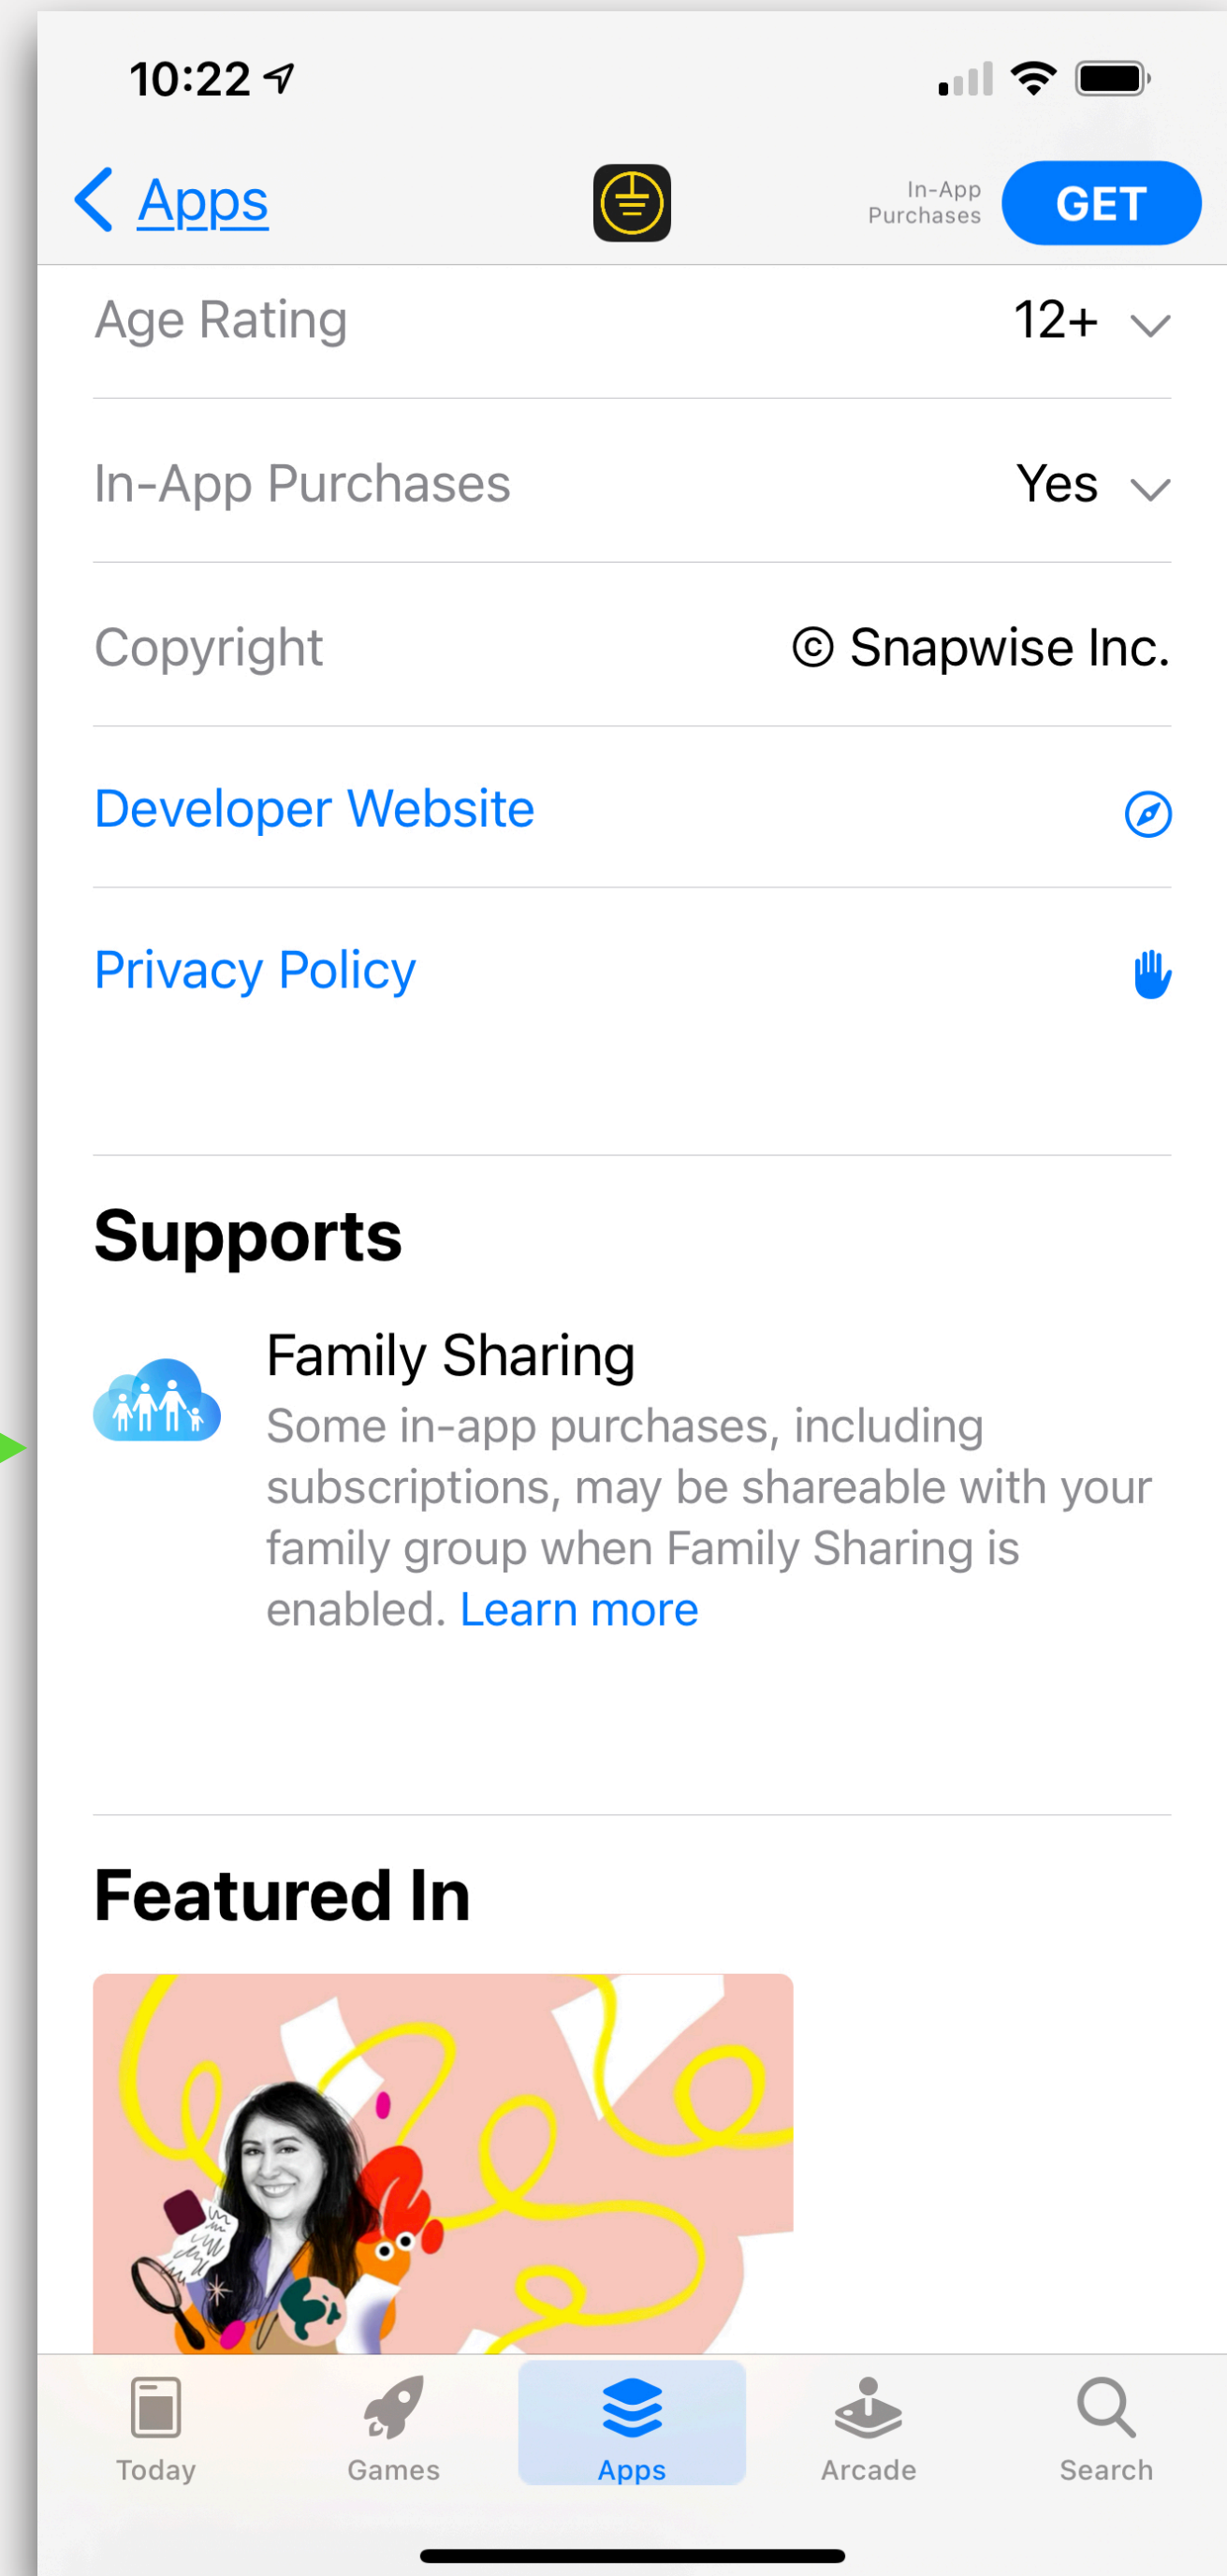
10:22

Apps

In-App Purchases

GET

Age Rating 12+

In-App Purchases Yes

Copyright © Snapwise Inc.

Developer Website

Privacy Policy

Supports

Family Sharing

Some in-app purchases, including subscriptions, may be shareable with your family group when Family Sharing is enabled. Learn more

Featured In

Today Games Apps Arcade Search